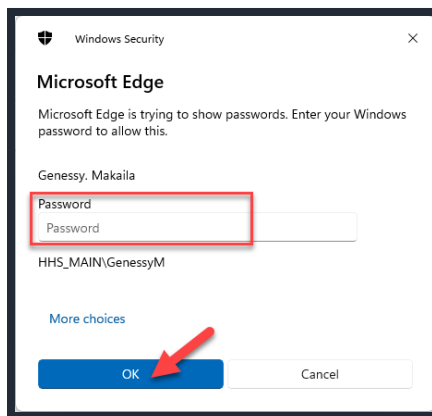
Windows Security

×

Microsoft Edge

Microsoft Edge is trying to show passwords. Enter your Windows password to allow this.

Genessy. Makaila

Password

Password

HHS_MAIN\GenessyM

More choices

OK

Cancel